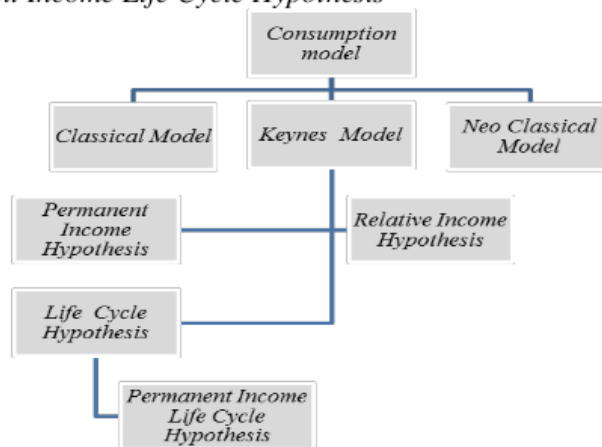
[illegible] Income Life Cycle Hypothesis

Consumption model

Classical Model

Keynes Model

Neo Classical Model

Permanent Income Hypothesis

Relative Income Hypothesis

Life Cycle Hypothesis

Permanent Income Life Cycle Hypothesis